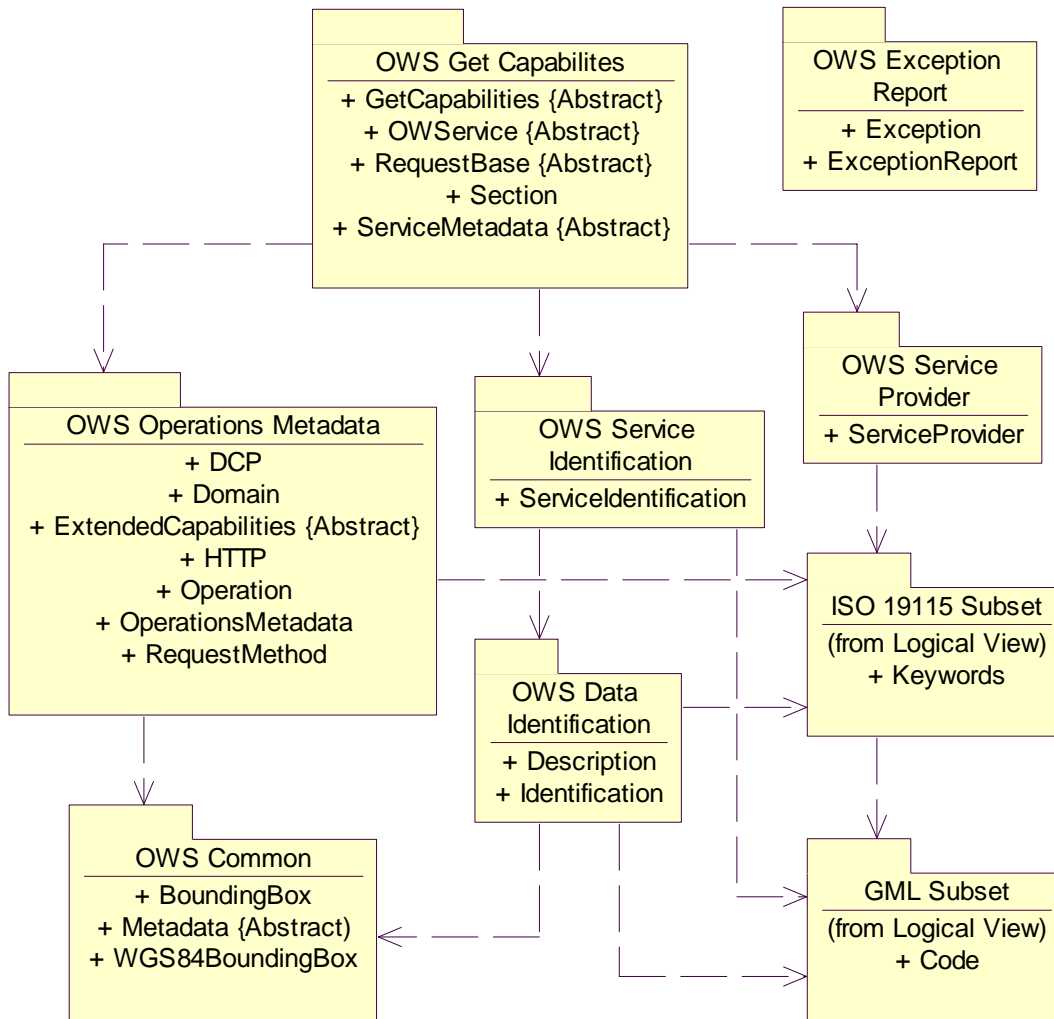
OWS Get Capabilites
+ GetCapabilities {Abstract}
+ OWService {Abstract}
+ RequestBase {Abstract}
+ Section
+ ServiceMetadata {Abstract}

OWS Exception Report
+ Exception
+ ExceptionReport

OWS Operations Metadata
+ DCP
+ Domain
+ ExtendedCapabilities {Abstract}
+ HTTP
+ Operation
+ OperationsMetadata
+ RequestMethod

OWS Service Identification
+ ServiceIdentification

OWS Service Provider
+ ServiceProvider

ISO 19115 Subset
(from Logical View)
+ Keywords

OWS Data Identification
+ Description
+ Identification

OWS Common
+ BoundingBox
+ Metadata {Abstract)
+ WGS84BoundingBox

GML Subset
(from Logical View)
+ Code